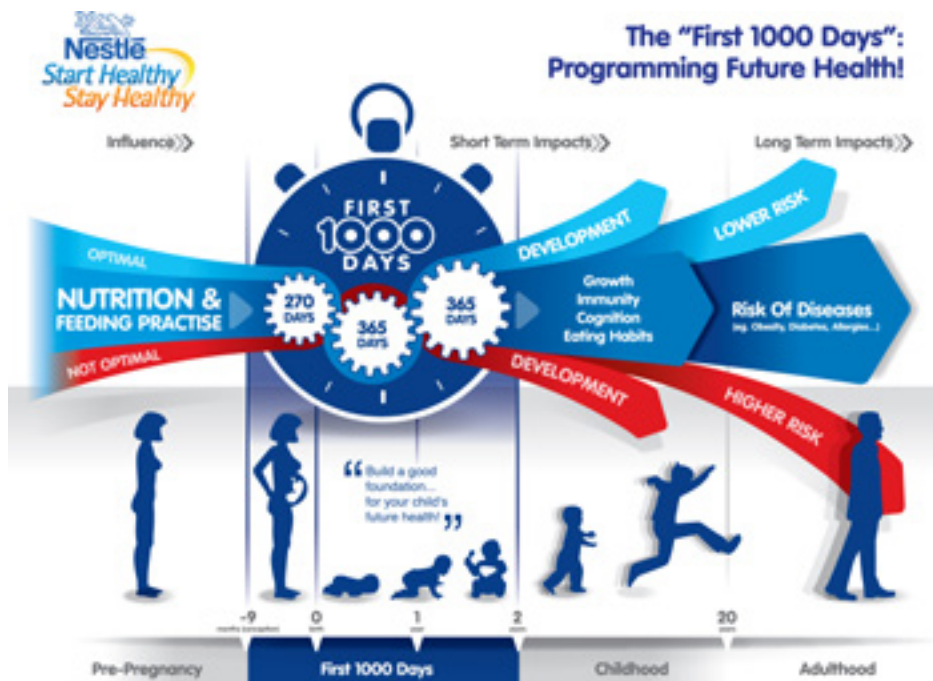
Nestlé
Start Healthy
Stay Healthy

The "First 1000 Days": Programming Future Health!

Influence

Short Term Impacts

Long Term Impacts

FIRST 1000 DAYS

OPTIMAL

NUTRITION & FEEDING PRACTISE

NOT OPTIMAL

270 DAYS

365 DAYS

365 DAYS

DEVELOPMENT

LOWER RISK

Growth
Immunity
Cognition
Eating Habits

Risk Of Diseases
(eg. Obesity, Diabetes, Allergies...)

DEVELOPMENT

HIGHER RISK

"Build a good foundation... for your child's future health!"

-9
months (conception)

0
birth

1
year

2
years

20
years

Pre-Pregnancy

First 1000 Days

Childhood

Adulthood